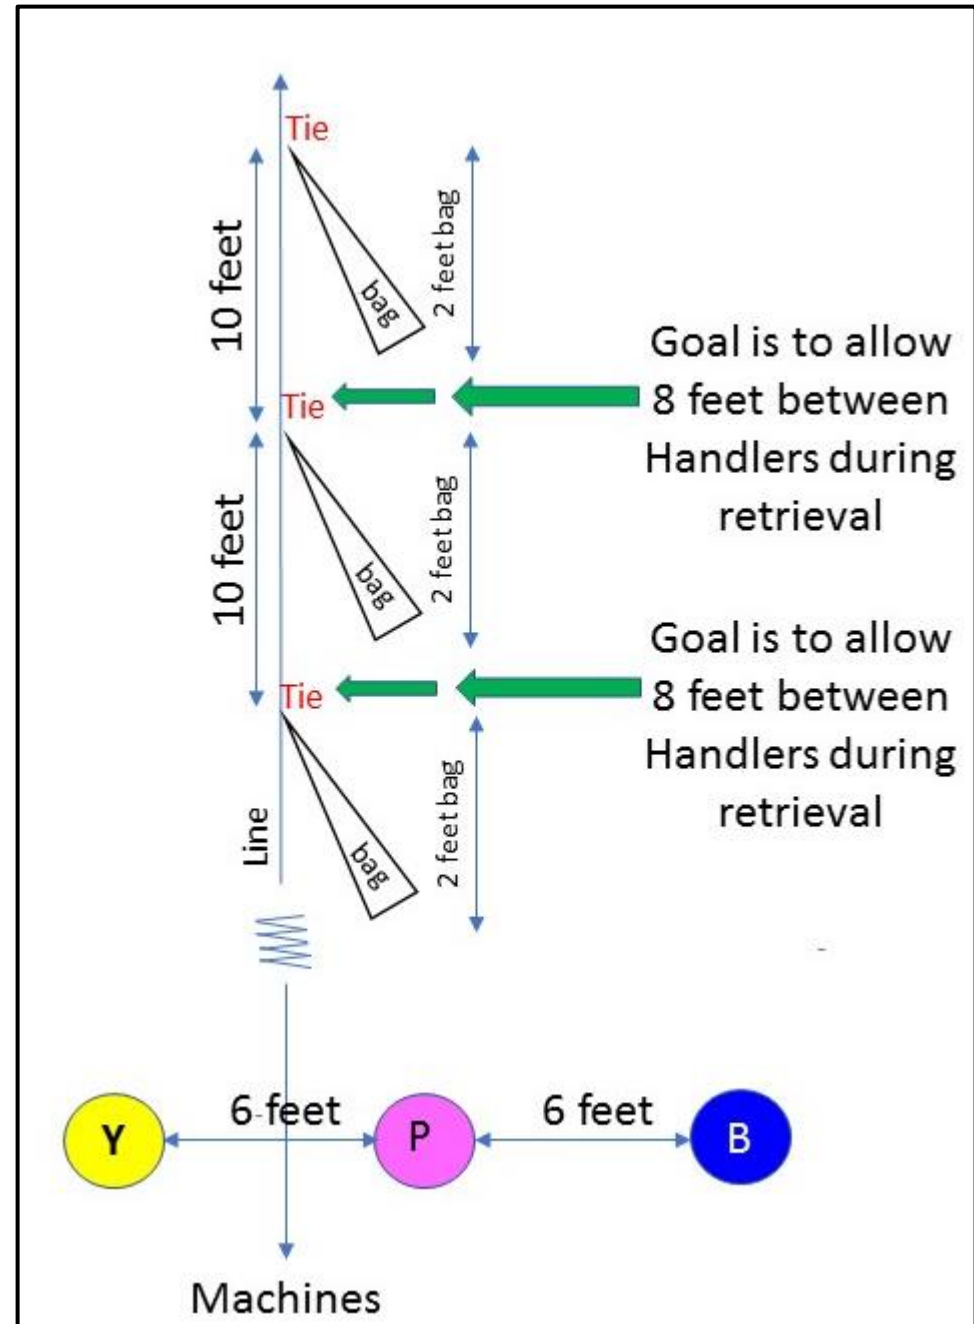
Tie

10 feet

bag

2 feet bag

Goal is to allow 8 feet between Handlers during retrieval

Tie

10 feet

bag

2 feet bag

Goal is to allow 8 feet between Handlers during retrieval

Tie

Line

bag

2 feet bag

Y

6 feet

P

6 feet

B

Machines